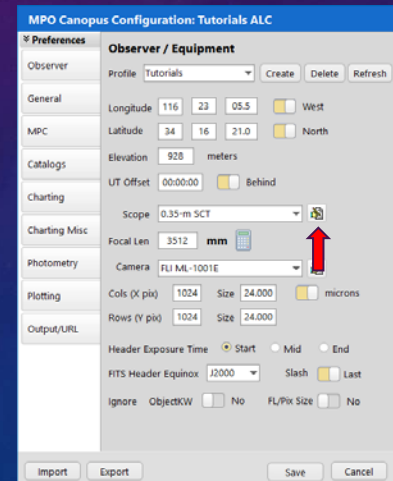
MPO Canopus Configuration: Tutorials ALC

¥ Preferences

Observer

General

MPC

Catalogs

Charting

Charting Misc

Photometry

Plotting

Output/URL

Observer / Equipment

Profile Tutorials Create Delete Refresh

Longitude 116 23 05.5 West

Latitude 34 16 21.0 North

Elevation 928 meters

UT Offset 00:00:00 Behind

Scope 0.35-m SCT

Focal Len 3512 mm

Camera FLI ML-1001E

Cols (X pix) 1024 Size 24.000 microns

Rows (Y pix) 1024 Size 24.000

Header Exposure Time Start Mid End

FITS Header Equinox J2000 Slash Last

Ignore ObjectKW No FL/Pix Size No

Import Export Save Cancel